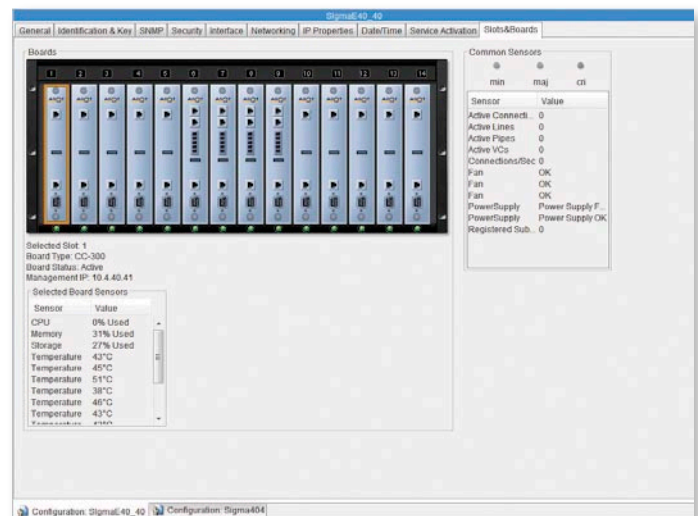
SigmaE40_40

General | Identification & Key | SNMP | Security | Interface | Networking | IP Properties | Date/Time | Service Activation | Slots&Boards

Boards

1 2 3 4 5 6 7 8 9 10 11 12 13 14

Selected Slot: 1
Board Type: CC-300
Board Status: Active
Management IP: 10.4.40.41

Selected Board Sensors

| Sensor | Value |
|---|---|
| CPU | 0% Used |
| Memory | 31% Used |
| Storage | 27% Used |
| Temperature | 43°C |
| Temperature | 45°C |
| Temperature | 51°C |
| Temperature | 38°C |
| Temperature | 46°C |
| Temperature | 43°C |
| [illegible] | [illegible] |

Common Sensors

min maj cri

| Sensor | Value |
|---|---|
| Active Connecti... | 0 |
| Active Lines | 0 |
| Active Pipes | 0 |
| Active VCs | 0 |
| Connections/Sec | 0 |
| Fan | OK |
| Fan | OK |
| Fan | OK |
| PowerSupply | Power Supply F... |
| PowerSupply | Power Supply OK |
| Registered Sub... | 0 |

Configuration: SigmaE40_40 | Configuration: Sigma404